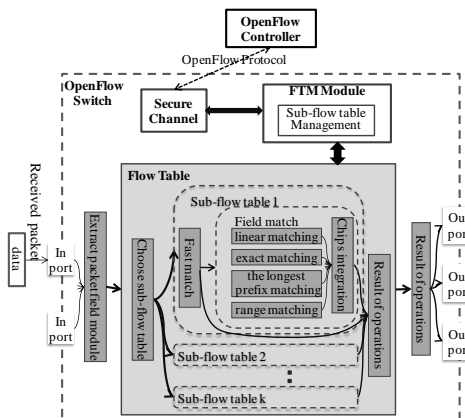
OpenFlow Controller

OpenFlow Protocol

OpenFlow Switch

Secure Channel

FTM Module

Sub-flow table Management

Received packet

data

Flow Table

In port

In port

Extract packet field module

Choose sub-flow table

Sub-flow table 1

Fast match

Field match

linear matching

exact matching

the longest prefix matching

range matching

Chips integration

Result of operations

Result of operations

Sub-flow table 2

Sub-flow table k

Ou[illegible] por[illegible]

Ou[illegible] por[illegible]

Ou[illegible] por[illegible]